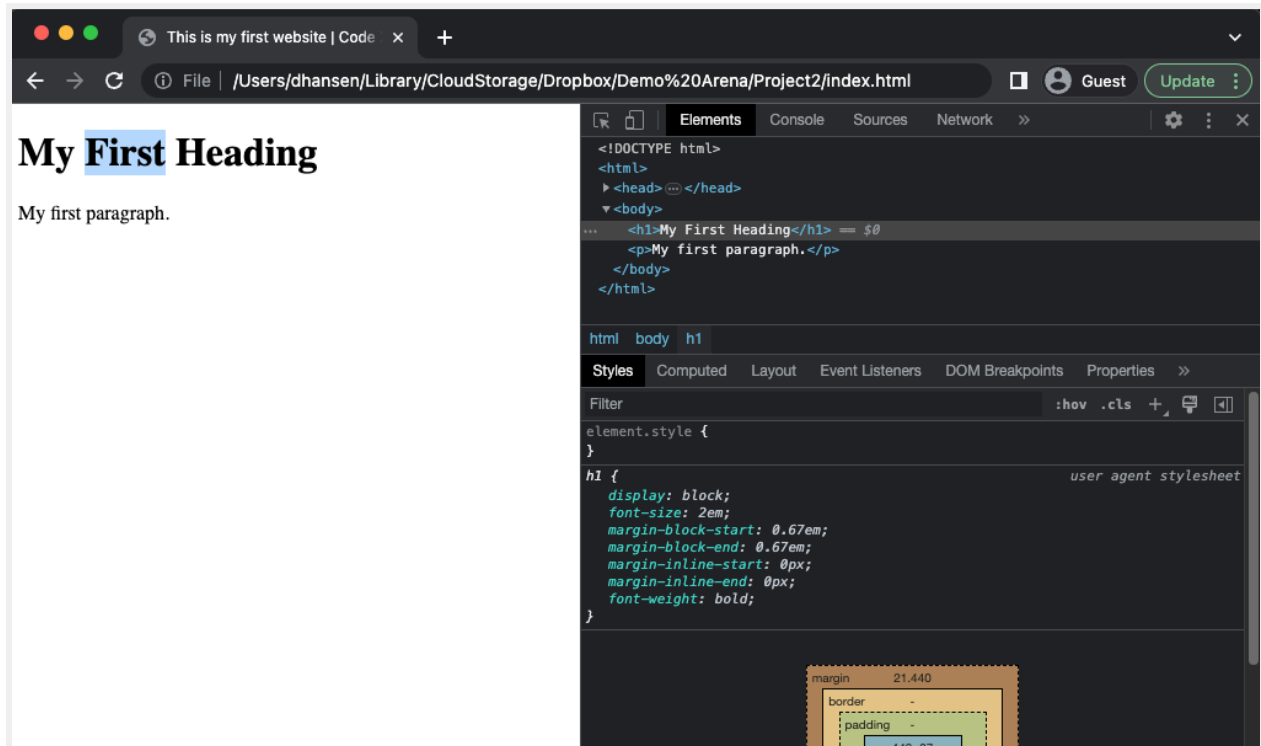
This is my first website | Code
×
+

File | /Users/dhansen/Library/CloudStorage/Dropbox/Demo%20Arena/Project2/index.html

Guest
Update

My First Heading

My first paragraph.

Elements Console Sources Network »

<!DOCTYPE html>
<html>
▶<head>⋯</head>
▼<body>
<h1>My First Heading</h1> == $0
<p>My first paragraph.</p>
</body>
</html>

html body h1

Styles Computed Layout Event Listeners DOM Breakpoints Properties »

Filter :hov .cls +

element.style {
}

h1 { user agent stylesheet
display: block;
font-size: 2em;
margin-block-start: 0.67em;
margin-block-end: 0.67em;
margin-inline-start: 0px;
margin-inline-end: 0px;
font-weight: bold;
}

margin 21.440
border -
padding -
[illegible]